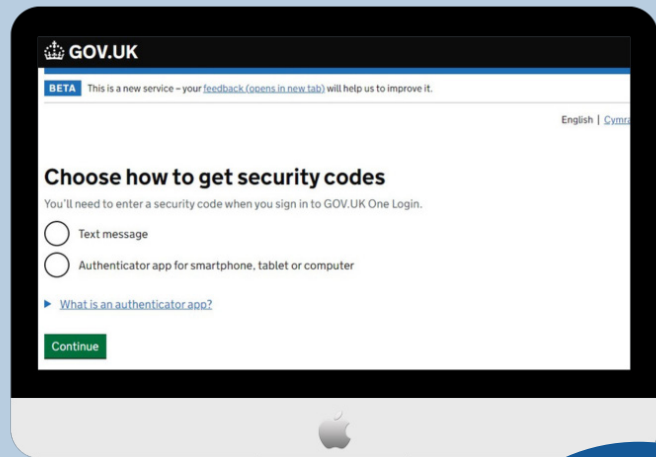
GOV.UK

BETA This is a new service – your feedback (opens in new tab) will help us to improve it.

English | Cymra

Choose how to get security codes

You'll need to enter a security code when you sign in to GOV.UK One Login.

Text message

Authenticator app for smartphone, tablet or computer

What is an authenticator app?

Continue